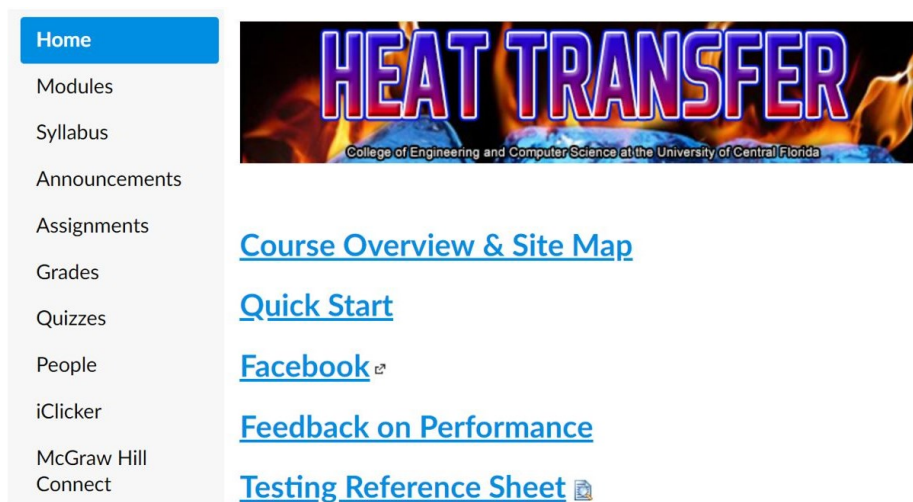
Home
Modules
Syllabus
Announcements
Assignments
Grades
Quizzes
People
iClicker
McGraw Hill Connect

HEAT TRANSFER
College of Engineering and Computer Science at the University of Central Florida

Course Overview & Site Map

Quick Start

Facebook

Feedback on Performance

Testing Reference Sheet